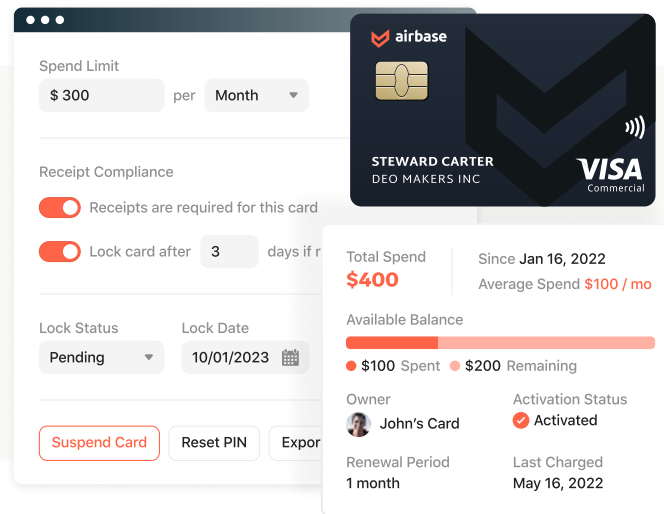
Spend Limit

$ 300 per Month

Receipt Compliance

Receipts are required for this card

Lock card after 3 days if r

Lock Status
Pending

Lock Date
10/01/2023

Suspend Card Reset PIN Expor

airbase

STEWARD CARTER
DEO MAKERS INC

VISA
Commercial

Total Spend
$400

Since Jan 16, 2022
Average Spend $100 / mo

Available Balance

$100 Spent $200 Remaining

Owner
John's Card

Activation Status
Activated

Renewal Period
1 month

Last Charged
May 16, 2022